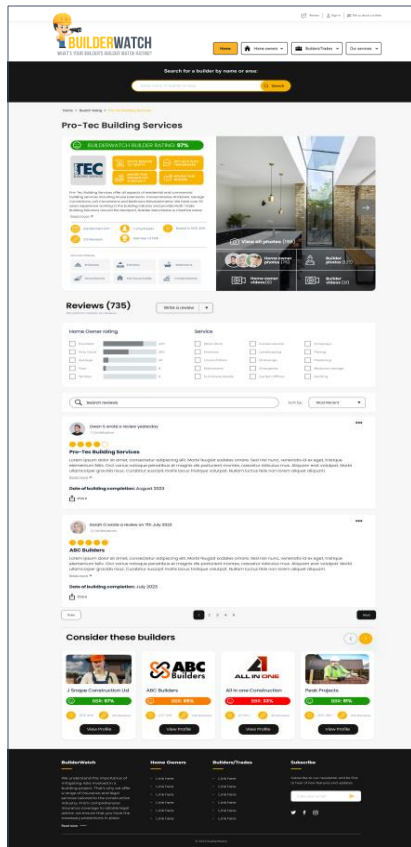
BUILDERWATCH
WHAT'S YOUR BUILDER'S BUILDER WATCH RATING?

Home | Home owners | Builders/Trades | Our services

Search for a builder by name or area:

Search

Pro-Tec Building Services

BUILDERWATCH BUILDER RATING: 97%

TEC

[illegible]

View all photos (114)

Home owner photos (75)

Builder photos (37)

Home owner videos (6)

Builder videos (0)

Reviews (735)

Write a review

Home Owner rating

Service

Search reviews

Sort by:

Most Recent

Owen S wrote a review yesterday

Pro-Tec Building Services

Lorem ipsum dolor sit amet, consectetur adipiscing elit. Morbi feugiat sodales ornare. Sed nisi nunc, venenatis id ex eget, tristique elementum felis. Orci varius natoque penatibus et magnis dis parturient montes, nascetur ridiculus mus. Aliquam erat volutpat. Morbi ullamcorper gravida risus. Curabitur suscipit mollis lacus tristique volutpat. Nullam luctus felis non lacinia aliquet aliquam.

Read more

Date of building completion: August 2023

Share

Sarah G wrote a review on 7th July 2023

ABC Builders

Lorem ipsum dolor sit amet, consectetur adipiscing elit. Morbi feugiat sodales ornare. Sed nisi nunc, venenatis id ex eget, tristique elementum felis. Orci varius natoque penatibus et magnis dis parturient montes, nascetur ridiculus mus. Aliquam erat volutpat. Morbi ullamcorper gravida risus. Curabitur suscipit mollis lacus tristique volutpat. Nullam luctus felis non lacinia aliquet aliquam.

Read more

Date of building completion: July 2023

Share

Prev 1 2 3 4 5 Next

Consider these builders

J Snape Construction Ltd
BW: 97%
View Profile

ABC Builders
BW: 67%
View Profile

All In one Construction
BW: 51%
View Profile

Peak Projects
BW: 91%
View Profile

BuilderWatch

Home Owners

Builders/Trades

Subscribe

Link here

Read more

© 2023 BuilderWatch